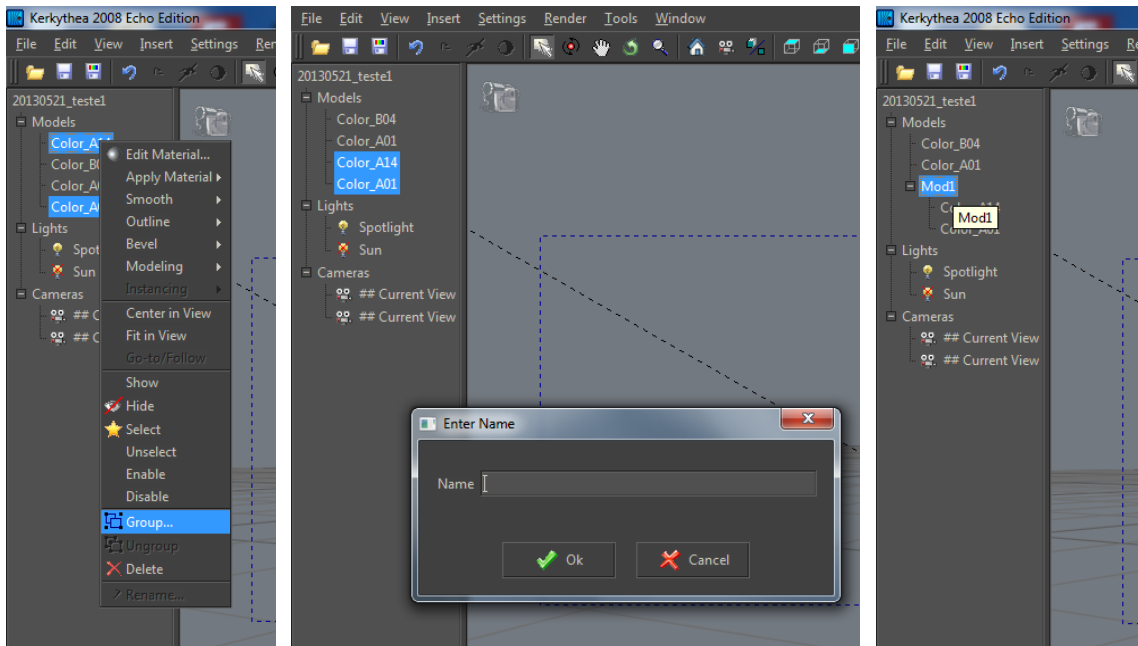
Kerkythea 2008 Echo Edition
File Edit View Insert Settings Ren
20130521_teste1
Models
Color_A14
Color_B0
Color_A0
Color_A0
Lights
Spotl
Sun
Cameras
## C
## C
Edit Material...
Apply Material
Smooth
Outline
Bevel
Modeling
Instancing
Center in View
Fit in View
Go-to/Follow
Show
Hide
Select
Unselect
Enable
Disable
Group...
Ungroup
Delete
Rename...

File Edit View Insert Settings Render Tools Window
20130521_teste1
Models
Color_B04
Color_A01
Color_A14
Color_A01
Lights
Spotlight
Sun
Cameras
## Current View
## Current View
Enter Name
Name
Ok
Cancel

Kerkythea 2008 Echo Edition
File Edit View Insert Settings Re
20130521_teste1
Models
Color_B04
Color_A01
Mod1
Col
Color_A01
Mod1
Lights
Spotlight
Sun
Cameras
## Current View
## Current View